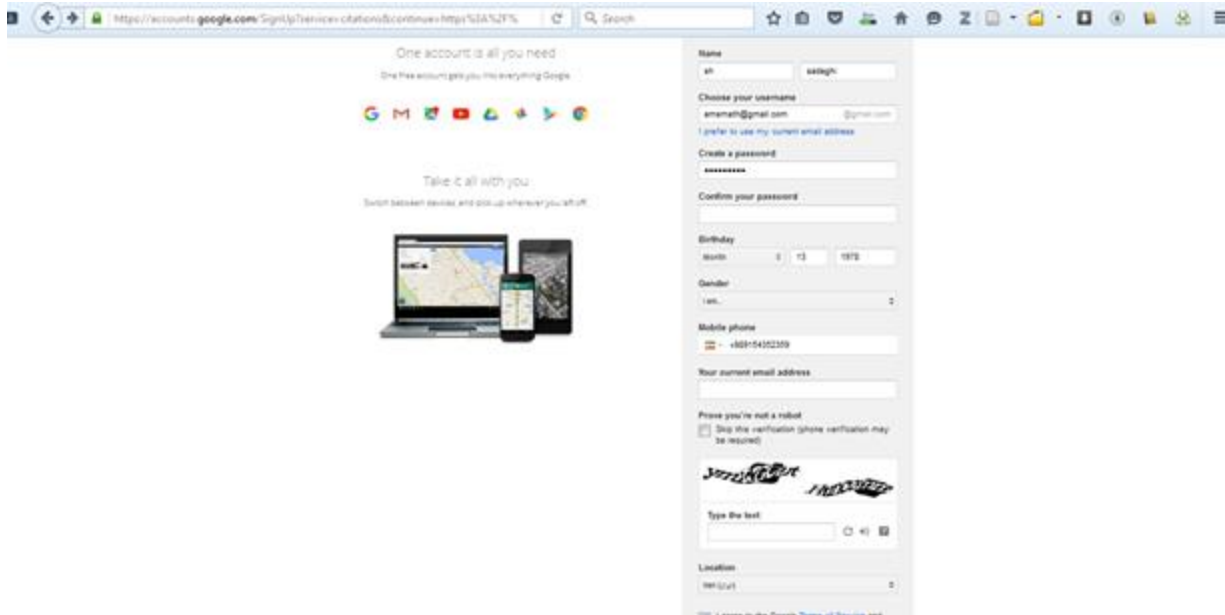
https://accounts.google.com/SignUp?service=citations&continue=https%3A%2F%

Search

One account is all you need

One free account gets you into everything Google.

Take it all with you

Switch between devices, and pick up wherever you left off.

Name

ali

sadeghi

Choose your username

amemath@gmail.com

@gmail.com

I prefer to use my current email address

Create a password

••••••••••

Confirm your password

Birthday

Month

13

1978

Gender

I am...

Mobile phone

+989154352359

Your current email address

Prove you're not a robot

Skip this verification (phone verification may be required)

Type the text:

Location

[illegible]

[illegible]